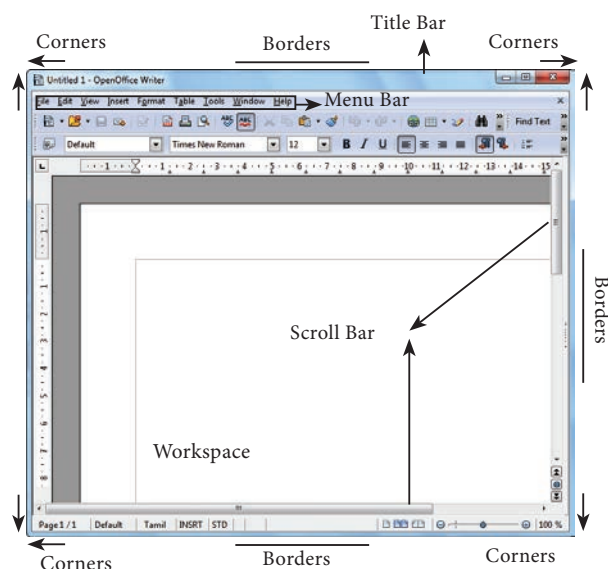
Title Bar

Corners

Borders

Corners

Untitled 1 - OpenOffice Writer

File Edit View Insert Format Table Tools Window Help

Menu Bar

Find Text

Default

Times New Roman

12

B I U

Borders

Scroll Bar

Workspace

Page 1 / 1 Default Tamil INSRT STD

100 %

Corners

Borders

Corners